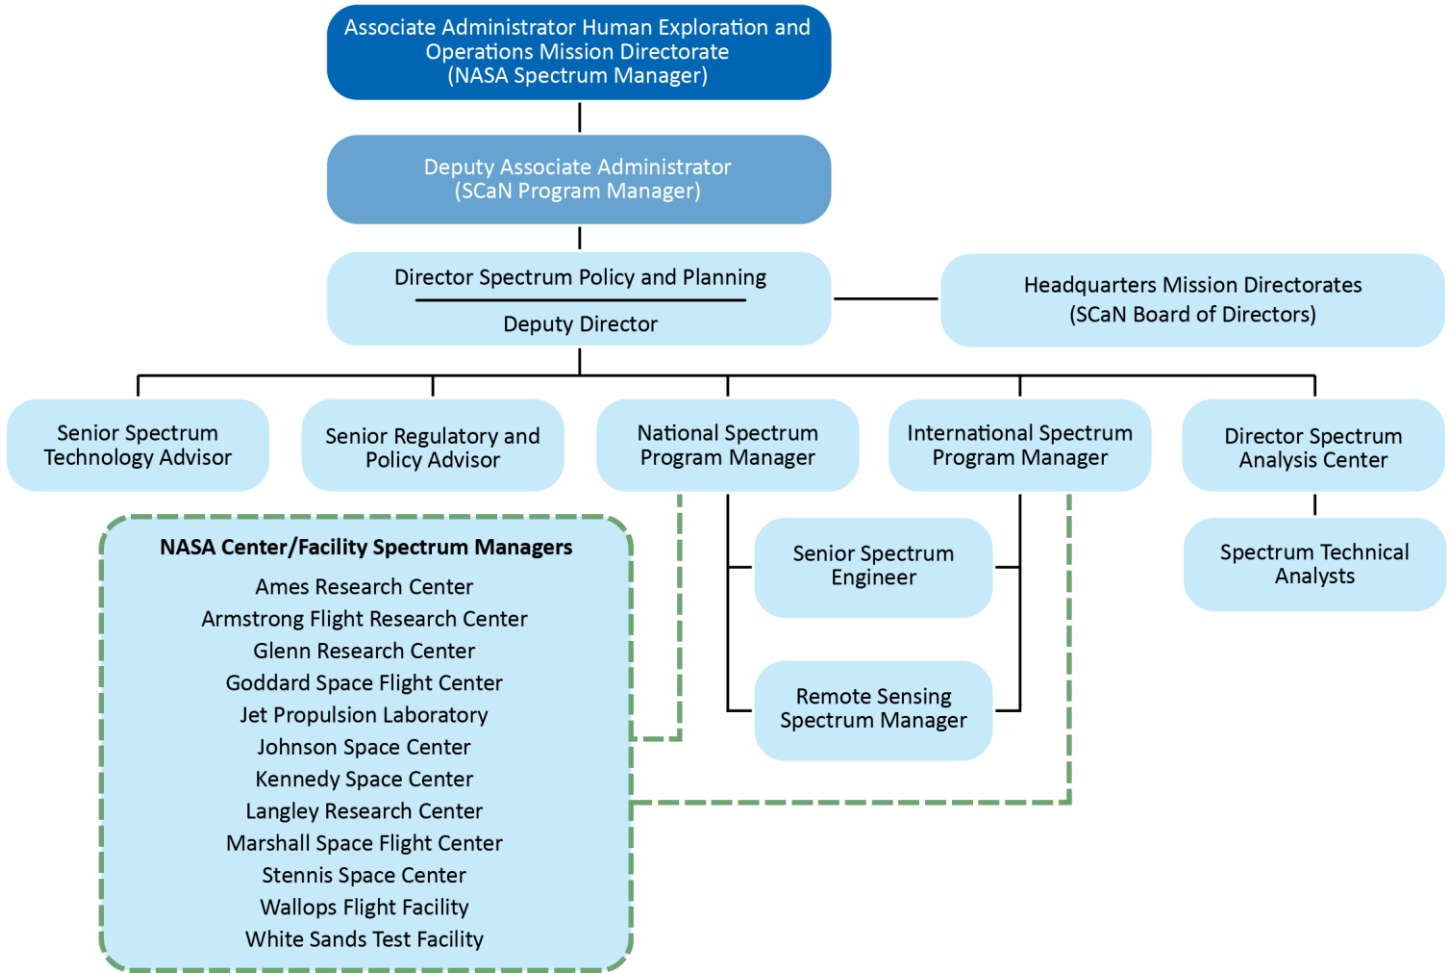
Associate Administrator Human Exploration and Operations Mission Directorate (NASA Spectrum Manager)

Deputy Associate Administrator (SCaN Program Manager)

Director Spectrum Policy and Planning

Deputy Director

Headquarters Mission Directorates (SCaN Board of Directors)

Senior Spectrum Technology Advisor

Senior Regulatory and Policy Advisor

National Spectrum Program Manager

International Spectrum Program Manager

Director Spectrum Analysis Center

Spectrum Technical Analysts

Senior Spectrum Engineer

Remote Sensing Spectrum Manager

NASA Center/Facility Spectrum Managers
Ames Research Center
Armstrong Flight Research Center
Glenn Research Center
Goddard Space Flight Center
Jet Propulsion Laboratory
Johnson Space Center
Kennedy Space Center
Langley Research Center
Marshall Space Flight Center
Stennis Space Center
Wallops Flight Facility
White Sands Test Facility